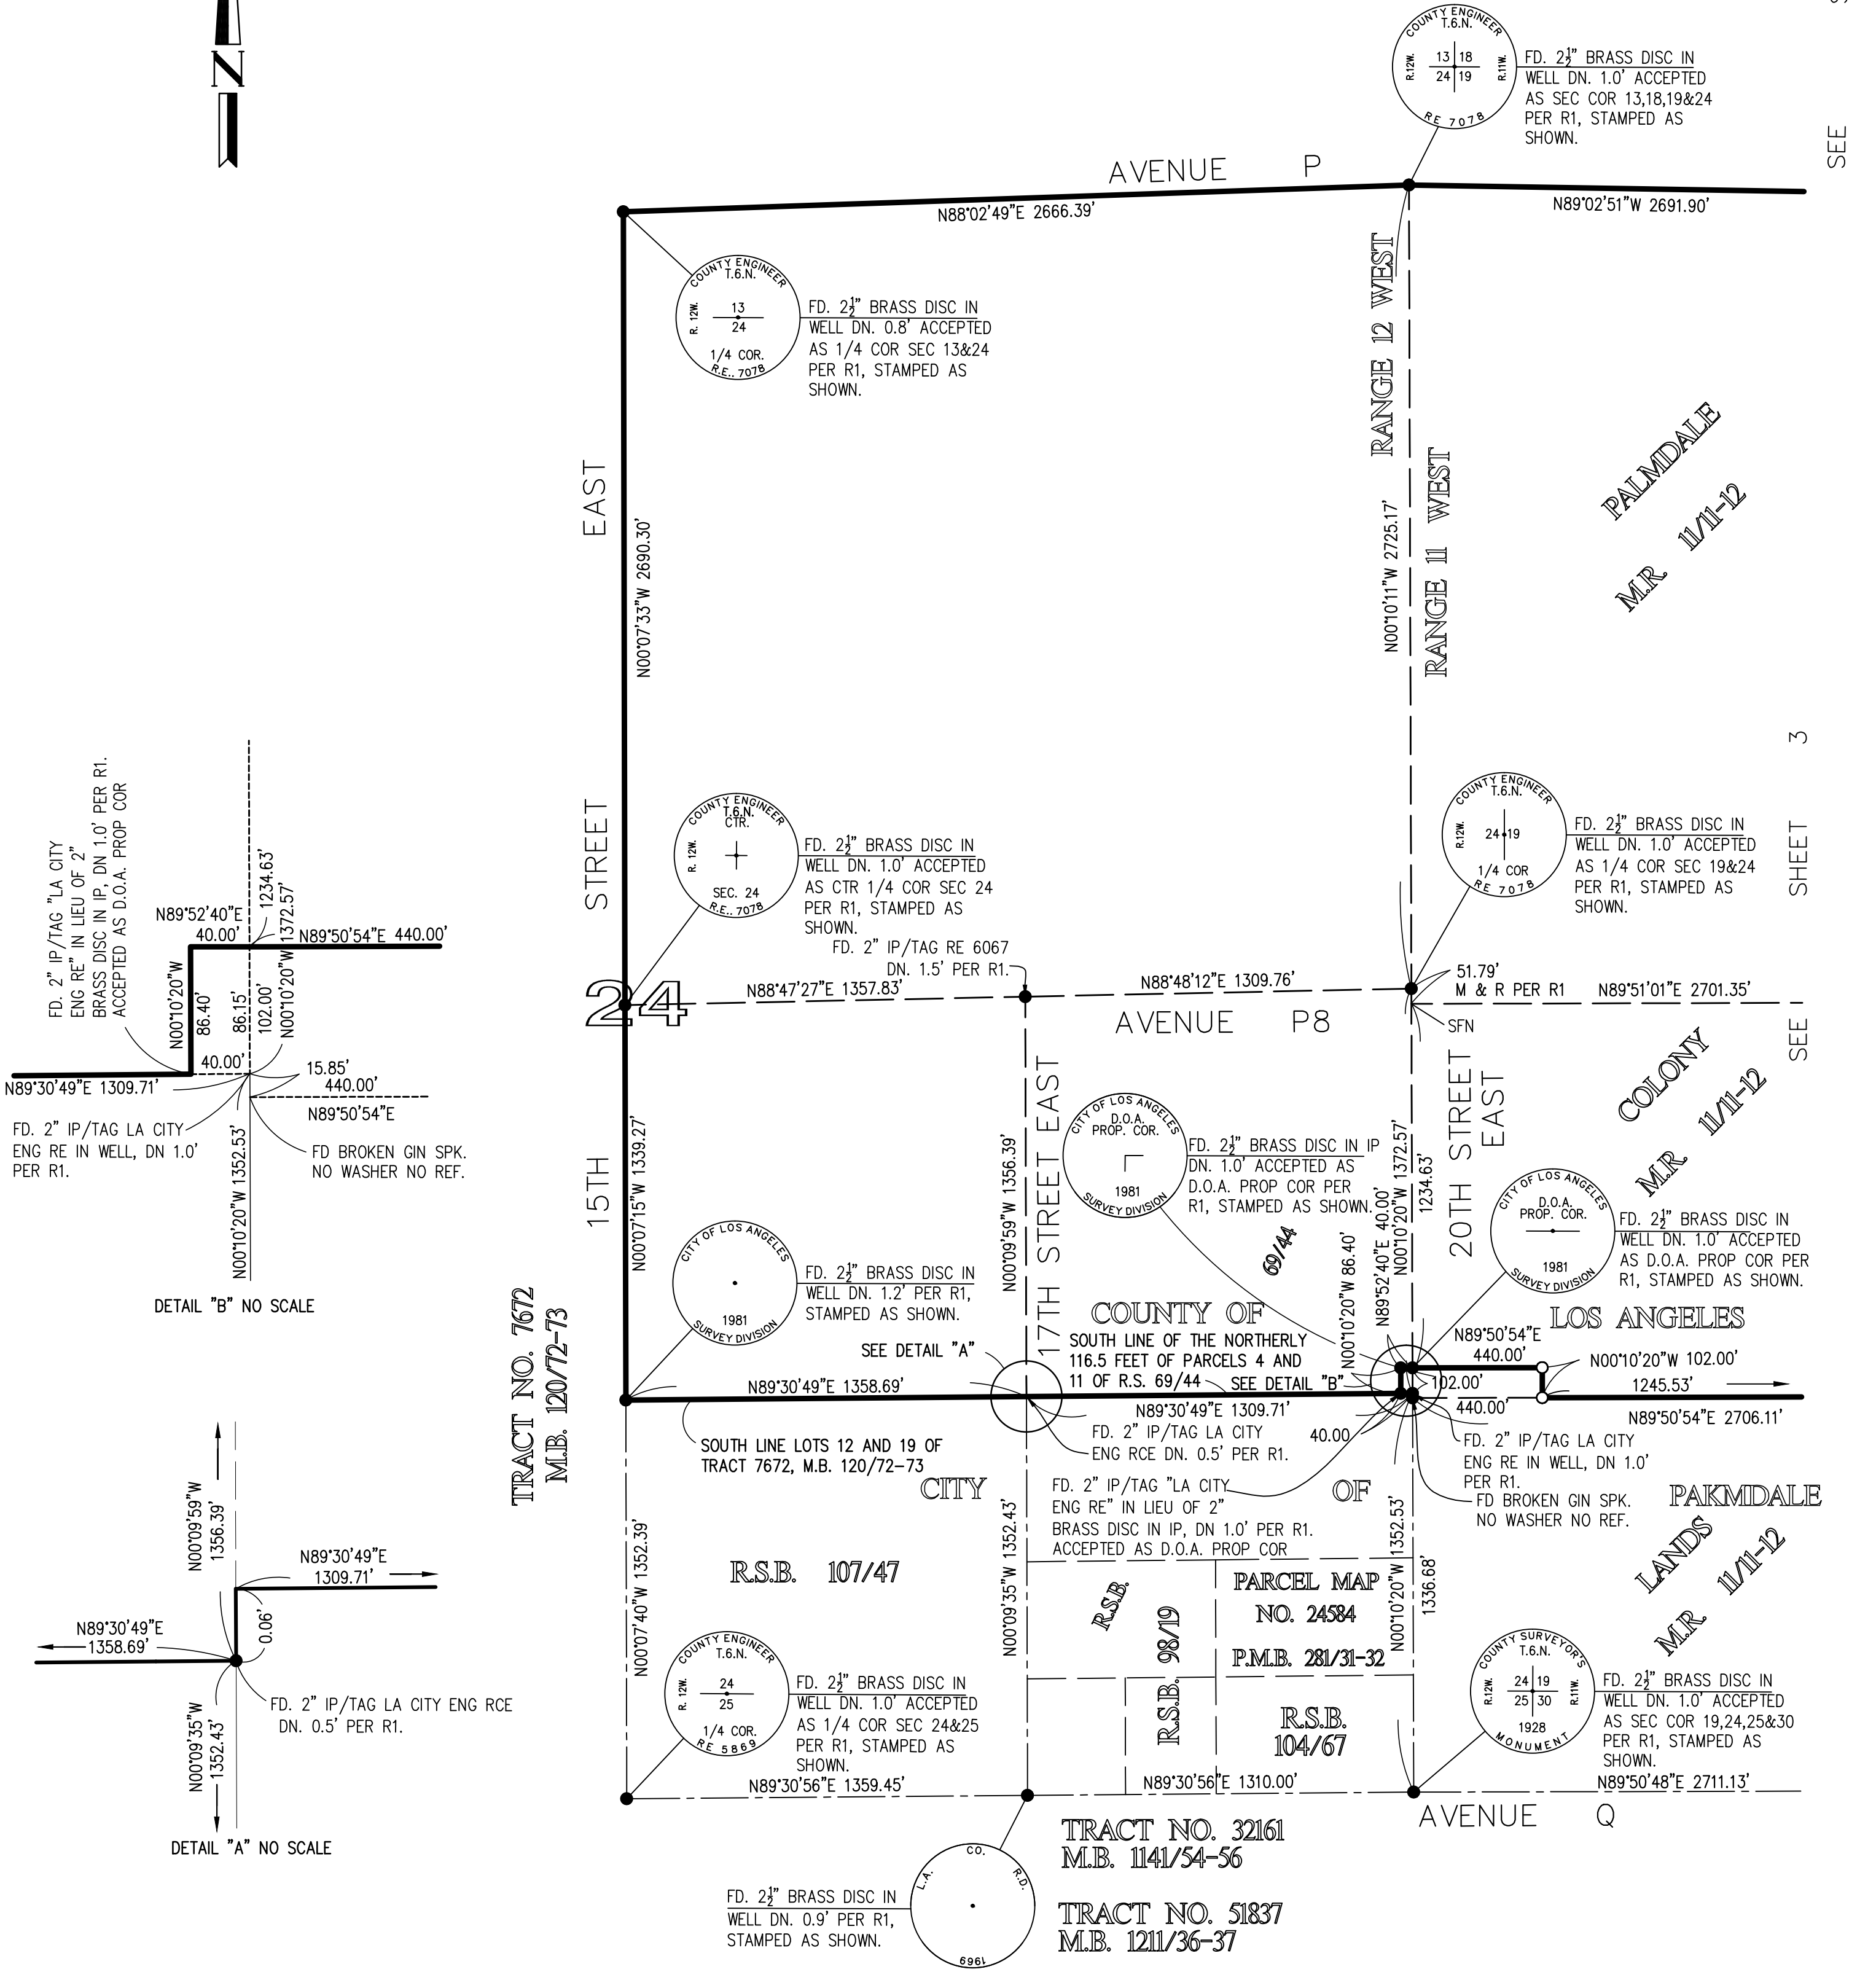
N

AVENUE P

N88°02'49"E 2666.39'

N89°02'51"W 2691.90'

COUNTY ENGINEER T.6.N. R.12W. R.11W. 13 18 24 19 RE 7078

FD. 2$\frac{1}{2}$" BRASS DISC IN WELL DN. 1.0' ACCEPTED AS SEC COR 13,18,19&24 PER R1, STAMPED AS SHOWN.

SEE SHEET 3

COUNTY ENGINEER T.6.N. R. 12W. 13 24 1/4 COR. R.E.. 7078

FD. 2$\frac{1}{2}$" BRASS DISC IN WELL DN. 0.8' ACCEPTED AS 1/4 COR SEC 13&24 PER R1, STAMPED AS SHOWN.

RANGE 12 WEST

RANGE 11 WEST

N00°10'11"W 2725.17'

PALMDALE M.R. 11/11-12

15TH STREET EAST

N00°07'33"W 2690.30'

COUNTY ENGINEER T.6.N. CTR. R. 12W. SEC. 24 R.E.. 7078

FD. 2$\frac{1}{2}$" BRASS DISC IN WELL DN. 1.0' ACCEPTED AS CTR 1/4 COR SEC 24 PER R1, STAMPED AS SHOWN.

FD. 2" IP/TAG RE 6067 DN. 1.5' PER R1.

COUNTY ENGINEER T.6.N. R.12W. 24 19 1/4 COR RE 7078

FD. 2$\frac{1}{2}$" BRASS DISC IN WELL DN. 1.0' ACCEPTED AS 1/4 COR SEC 19&24 PER R1, STAMPED AS SHOWN.

24

N88°47'27"E 1357.83'

N88°48'12"E 1309.76'

51.79' M & R PER R1

N89°51'01"E 2701.35'

SFN

AVENUE P8

FD. 2" IP/TAG "LA CITY ENG RE" IN LIEU OF 2" BRASS DISC IN IP, DN 1.0' PER R1. ACCEPTED AS D.O.A. PROP COR

N89°52'40"E 40.00'

1234.63'

1372.57'

N89°50'54"E 440.00'

N00°10'20"W 86.40'

86.15'

102.00'

N00°10'20"W

40.00'

15.85'

440.00'

N89°30'49"E 1309.71'

N89°50'54"E

FD. 2" IP/TAG LA CITY ENG RE IN WELL, DN 1.0' PER R1.

FD BROKEN GIN SPK. NO WASHER NO REF.

N00°10'20"W 1352.53'

DETAIL "B" NO SCALE

COLONY M.R. 11/11-12

17TH STREET EAST

N00°09'59"W 1356.39'

CITY OF LOS ANGELES D.O.A. PROP. COR. 1981 SURVEY DIVISION

FD. 2$\frac{1}{2}$" BRASS DISC IN IP DN. 1.0' ACCEPTED AS D.O.A. PROP COR PER R1, STAMPED AS SHOWN.

N00°10'20"W 1372.57'

1234.63'

20TH STREET EAST

N00°07'15"W 1339.27'

CITY OF LOS ANGELES 1981 SURVEY DIVISION

FD. 2$\frac{1}{2}$" BRASS DISC IN WELL DN. 1.2' PER R1, STAMPED AS SHOWN.

69/44

N89°52'40"E 40.00'

N00°10'20"W 86.40'

CITY OF LOS ANGELES D.O.A. PROP. COR. 1981 SURVEY DIVISION

FD. 2$\frac{1}{2}$" BRASS DISC IN WELL DN. 1.0' ACCEPTED AS D.O.A. PROP COR PER R1, STAMPED AS SHOWN.

COUNTY OF LOS ANGELES

TRACT NO. 7672 M.B. 120/72-73

SOUTH LINE OF THE NORTHERLY 116.5 FEET OF PARCELS 4 AND 11 OF R.S. 69/44

SEE DETAIL "A"

SEE DETAIL "B"

N89°50'54"E 440.00'

N00°10'20"W 102.00'

1245.53'

N89°30'49"E 1358.69'

N89°30'49"E 1309.71'

102.00'

440.00'

N89°50'54"E 2706.11'

FD. 2" IP/TAG LA CITY ENG RCE DN. 0.5' PER R1.

40.00

SOUTH LINE LOTS 12 AND 19 OF TRACT 7672, M.B. 120/72-73

FD. 2" IP/TAG LA CITY ENG RE IN WELL, DN 1.0' PER R1.

FD BROKEN GIN SPK. NO WASHER NO REF.

CITY OF

FD. 2" IP/TAG "LA CITY ENG RE" IN LIEU OF 2" BRASS DISC IN IP, DN 1.0' PER R1. ACCEPTED AS D.O.A. PROP COR

PAKMDALE LANDS M.R. 11/11-12

N00°09'59"W 1356.39'

N89°30'49"E 1309.71'

N89°30'49"E 1358.69'

0.06'

FD. 2" IP/TAG LA CITY ENG RCE DN. 0.5' PER R1.

N00°09'35"W 1352.43'

DETAIL "A" NO SCALE

N00°07'40"W 1352.39'

R.S.B. 107/47

N00°09'35"W 1352.43'

R.S.B. 98/19

PARCEL MAP NO. 24584 P.M.B. 281/31-32

R.S.B. 104/67

N00°10'20"W 1352.53'

1336.68'

COUNTY ENGINEER T.6.N. R. 12W. 24 25 1/4 COR. RE 5869

FD. 2$\frac{1}{2}$" BRASS DISC IN WELL DN. 1.0' ACCEPTED AS 1/4 COR SEC 24&25 PER R1, STAMPED AS SHOWN.

N89°30'56"E 1359.45'

N89°30'56"E 1310.00'

COUNTY SURVEYOR'S T.6.N. R.12W. R.11W. 24 19 25 30 1928 MONUMENT

FD. 2$\frac{1}{2}$" BRASS DISC IN WELL DN. 1.0' ACCEPTED AS SEC COR 19,24,25&30 PER R1, STAMPED AS SHOWN.

N89°50'48"E 2711.13'

AVENUE Q

L.A. CO. R.D. 1969

FD. 2$\frac{1}{2}$" BRASS DISC IN WELL DN. 0.9' PER R1, STAMPED AS SHOWN.

TRACT NO. 32161 M.B. 1141/54-56

TRACT NO. 51837 M.B. 1211/36-37